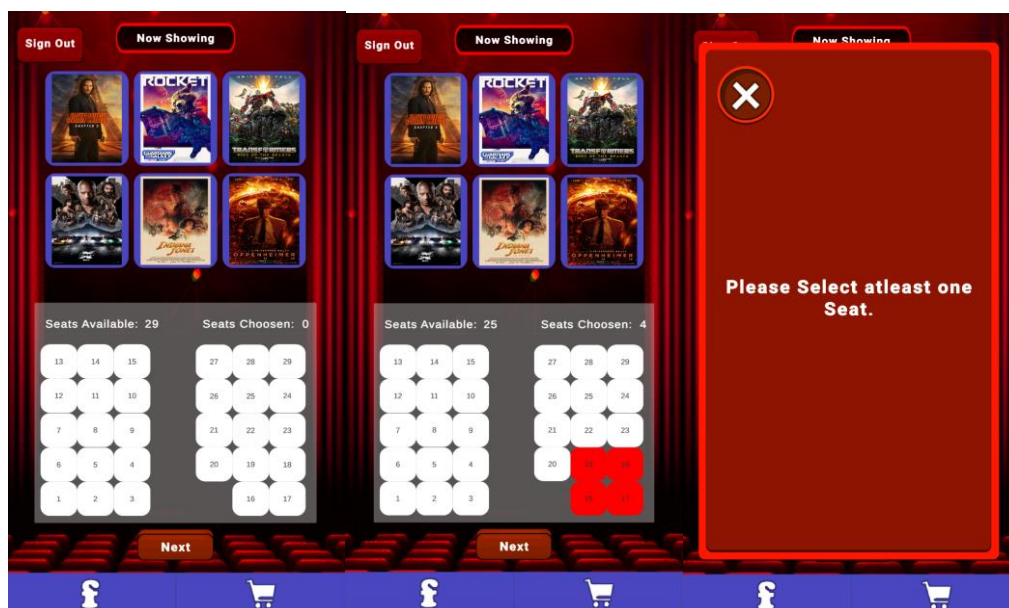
Sign Out

Now Showing

ROCKET

TRANSFORMERS RISE OF THE BEASTS

INDIANA JONES

OPPENHEIMER

Seats Available: 29

Seats Choosen: 0

| 13 | 14 | 15 |
|---|---|---|
| 12 | 11 | 10 |
| 7 | 8 | 9 |
| 6 | 5 | 4 |
| 1 | 2 | 3 |

| 27 | 28 | 29 |
|---|---|---|
| 26 | 25 | 24 |
| 21 | 22 | 23 |
| 20 | 19 | 18 |
|  | 16 | 17 |

Next

£

Sign Out

Now Showing

ROCKET

TRANSFORMERS RISE OF THE BEASTS

INDIANA JONES

OPPENHEIMER

Seats Available: 25

Seats Choosen: 4

| 13 | 14 | 15 |
|---|---|---|
| 12 | 11 | 10 |
| 7 | 8 | 9 |
| 6 | 5 | 4 |
| 1 | 2 | 3 |

| 27 | 28 | 29 |
|---|---|---|
| 26 | 25 | 24 |
| 21 | 22 | 23 |
| 20 | 19 | 18 |
|  | 16 | 17 |

Next

£

Now Showing

Please Select atleast one Seat.

£